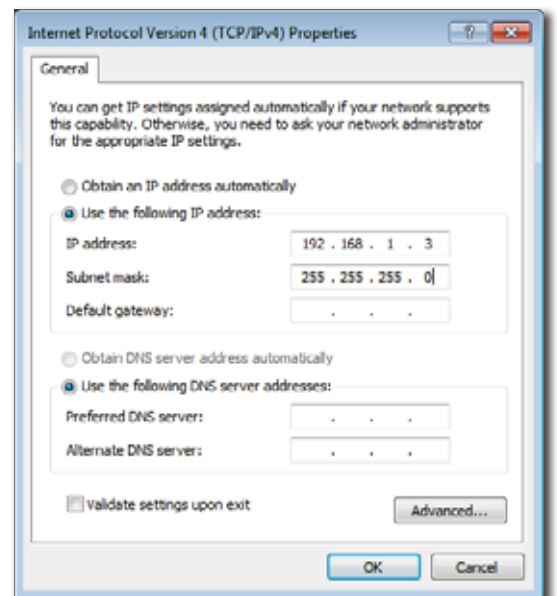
Internet Protocol Version 4 (TCP/IPv4) Properties

?

General

You can get IP settings assigned automatically if your network supports this capability. Otherwise, you need to ask your network administrator for the appropriate IP settings.

Obtain an IP address automatically

Use the following IP address:

IP address: 192 . 168 . 1 . 3

Subnet mask: 255 . 255 . 255 . 0

Default gateway: . . .

Obtain DNS server address automatically

Use the following DNS server addresses:

Preferred DNS server: . . .

Alternate DNS server: . . .

Validate settings upon exit

Advanced...

OK

Cancel